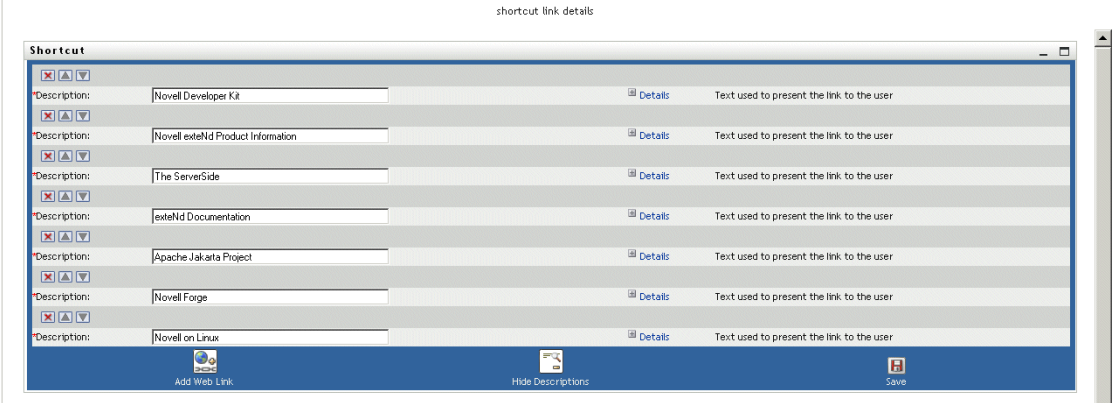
shortcut link details

Shortcut

*Description: Novell Developer Kit Details Text used to present the link to the user

*Description: Novell exteNd Product Information Details Text used to present the link to the user

*Description: The ServerSide Details Text used to present the link to the user

*Description: exteNd Documentation Details Text used to present the link to the user

*Description: Apache Jakarta Project Details Text used to present the link to the user

*Description: Novell Forge Details Text used to present the link to the user

*Description: Novell on Linux Details Text used to present the link to the user

Add Web Link Hide Descriptions Save